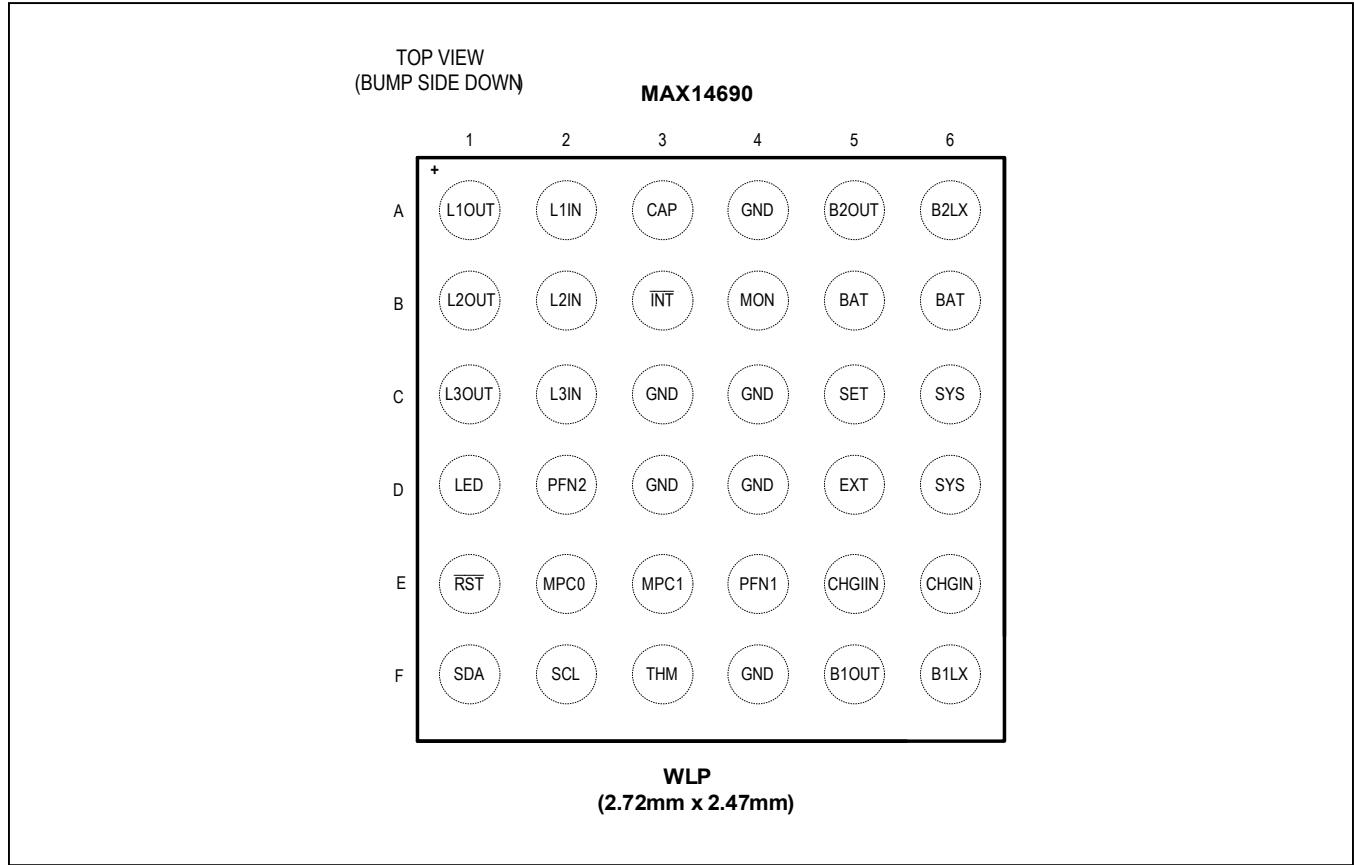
TOP VIEW
(BUMP SIDE DOWN)

MAX14690

| | 1 | 2 | 3 | 4 | 5 | 6 |
|---|---|---|---|---|---|---|
| A | L1OUT | L1IN | CAP | GND | B2OUT | B2LX |
| B | L2OUT | L2IN | $\overline{INT}$ | MON | BAT | BAT |
| C | L3OUT | L3IN | GND | GND | SET | SYS |
| D | LED | PFN2 | GND | GND | EXT | SYS |
| E | $\overline{RST}$ | MPC0 | MPC1 | PFN1 | CHGIIN | CHGIN |
| F | SDA | SCL | THM | GND | B1OUT | B1LX |

+

WLP
(2.72mm x 2.47mm)